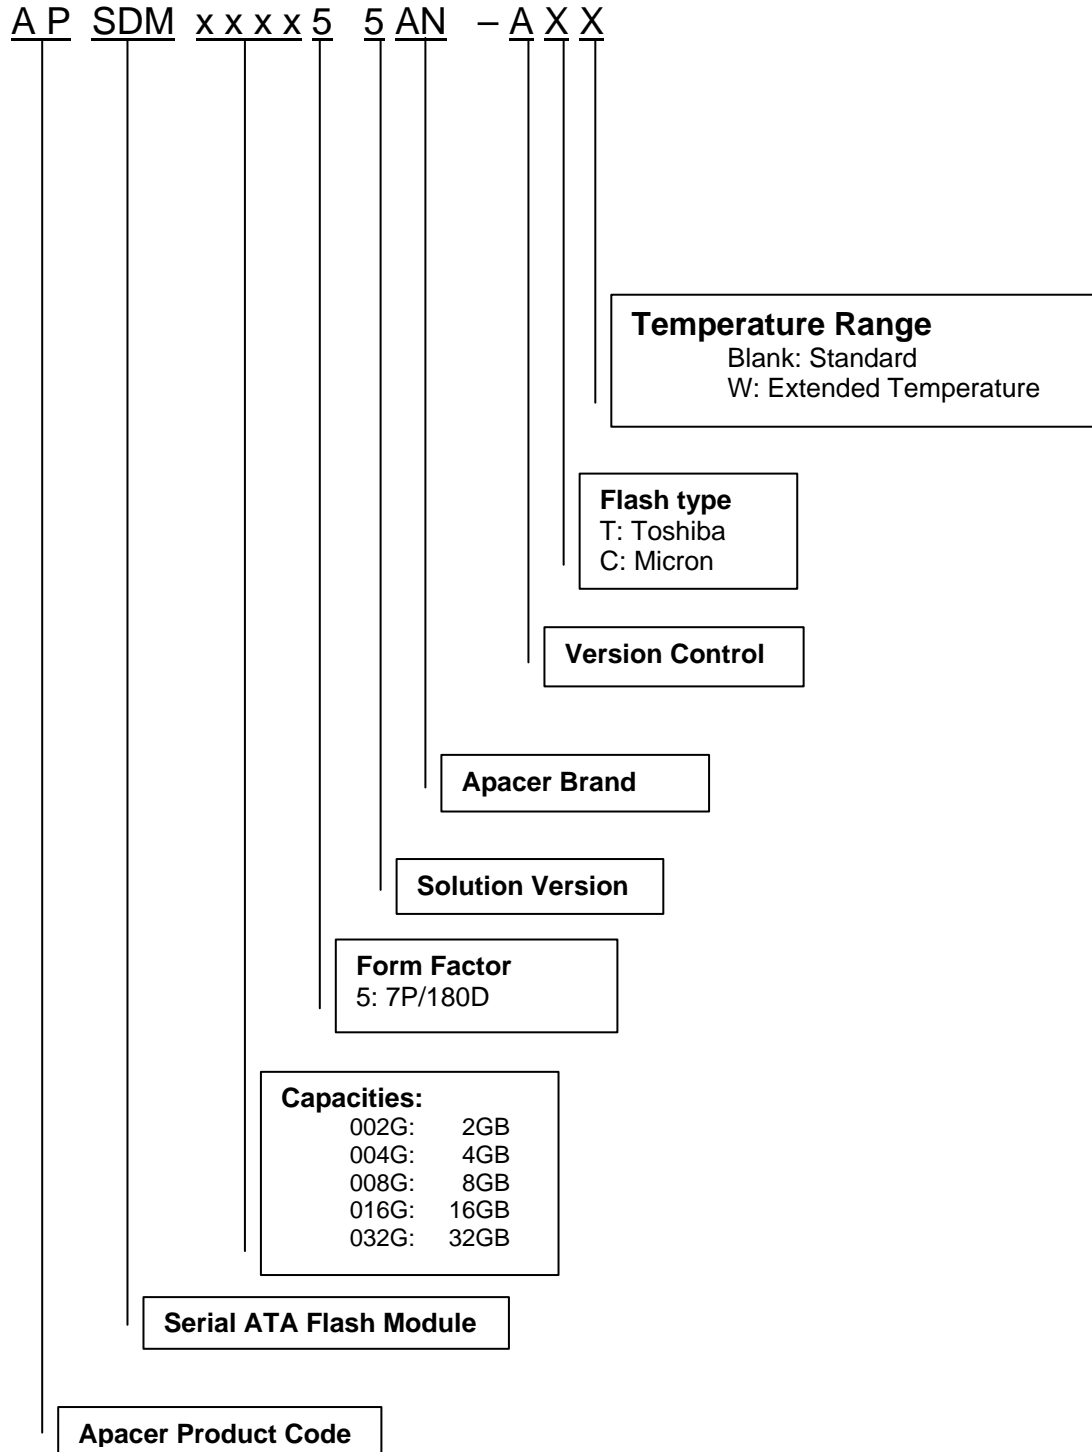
A P SDM x x x x 5 5 AN – A X X

Temperature Range
Blank: Standard
W: Extended Temperature

Flash type
T: Toshiba
C: Micron

Version Control

Apacer Brand

Solution Version

Form Factor
5: 7P/180D

Capacities:
002G: 2GB
004G: 4GB
008G: 8GB
016G: 16GB
032G: 32GB

Serial ATA Flash Module

Apacer Product Code